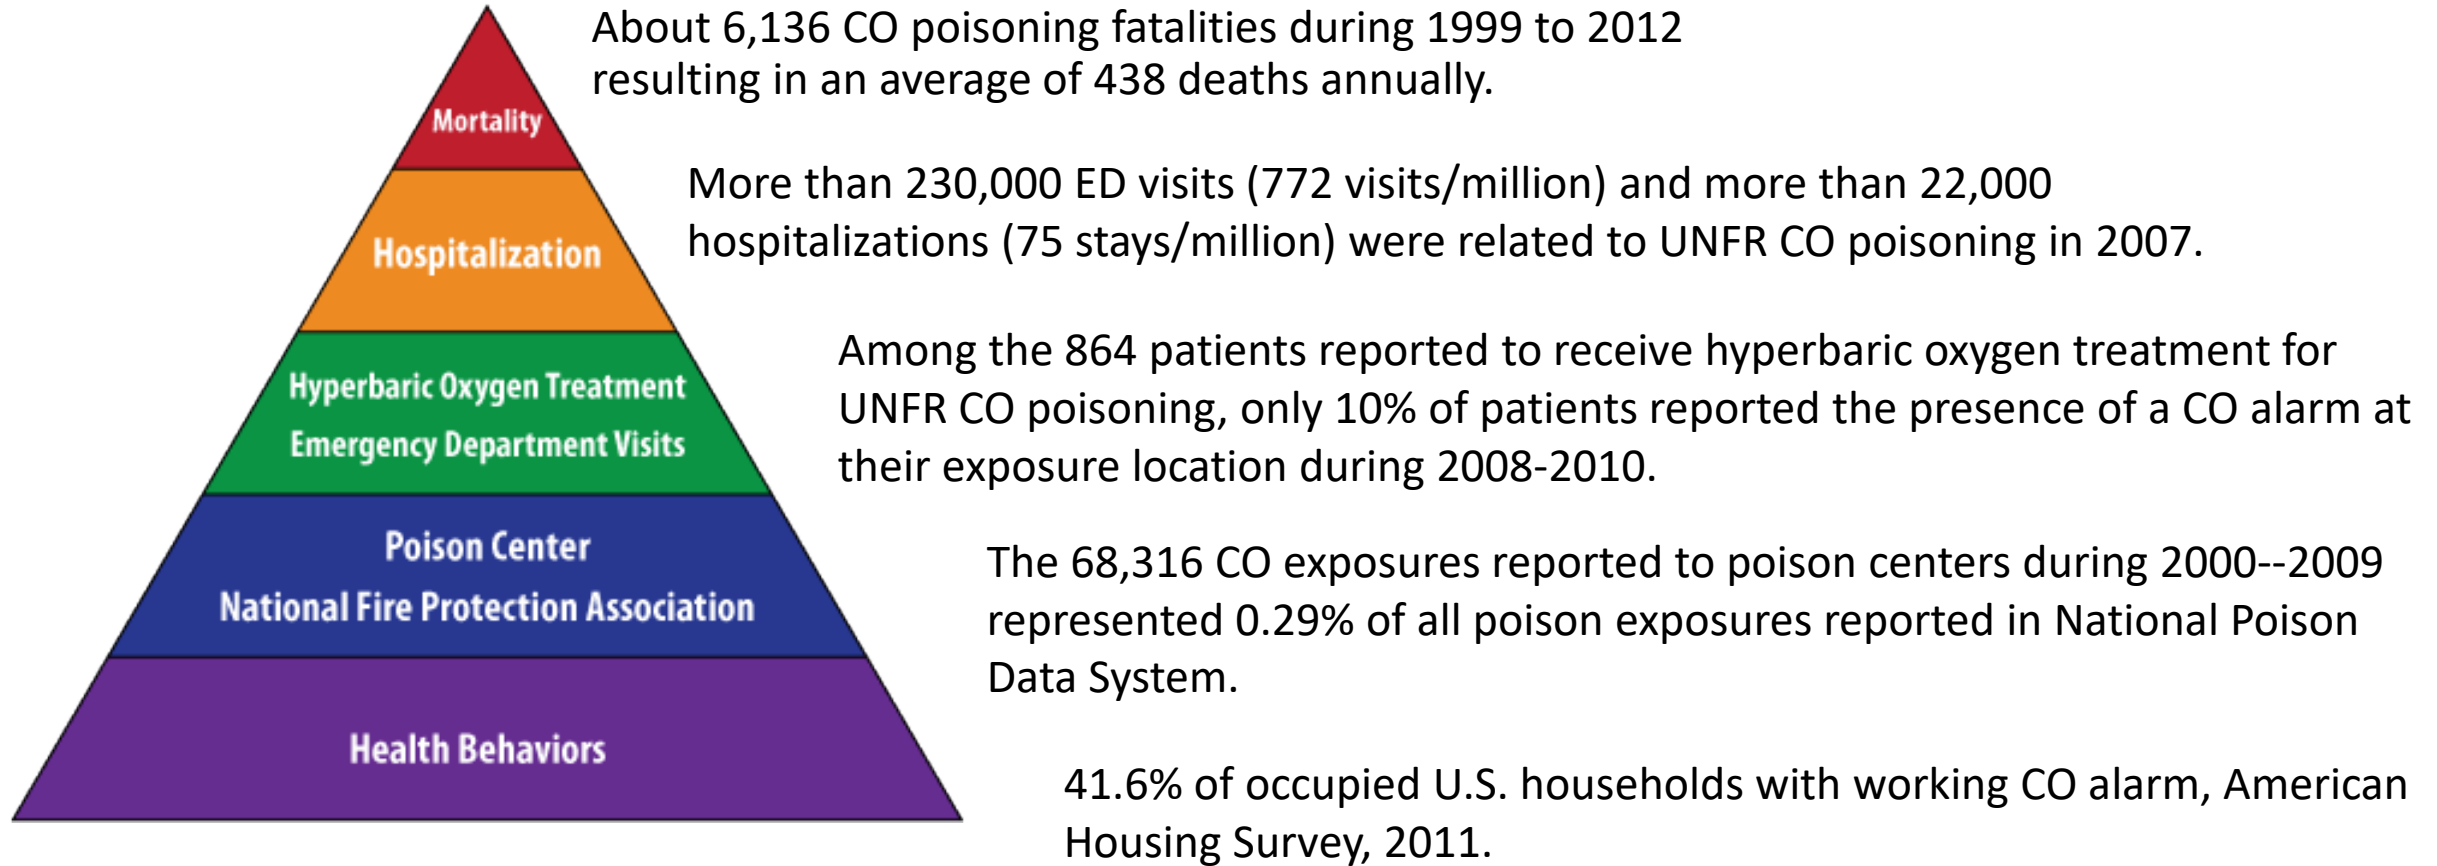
Mortality

About 6,136 CO poisoning fatalities during 1999 to 2012 resulting in an average of 438 deaths annually.

Hospitalization

More than 230,000 ED visits (772 visits/million) and more than 22,000 hospitalizations (75 stays/million) were related to UNFR CO poisoning in 2007.

Hyperbaric Oxygen Treatment
Emergency Department Visits

Among the 864 patients reported to receive hyperbaric oxygen treatment for UNFR CO poisoning, only 10% of patients reported the presence of a CO alarm at their exposure location during 2008-2010.

Poison Center
National Fire Protection Association

The 68,316 CO exposures reported to poison centers during 2000--2009 represented 0.29% of all poison exposures reported in National Poison Data System.

Health Behaviors

41.6% of occupied U.S. households with working CO alarm, American Housing Survey, 2011.